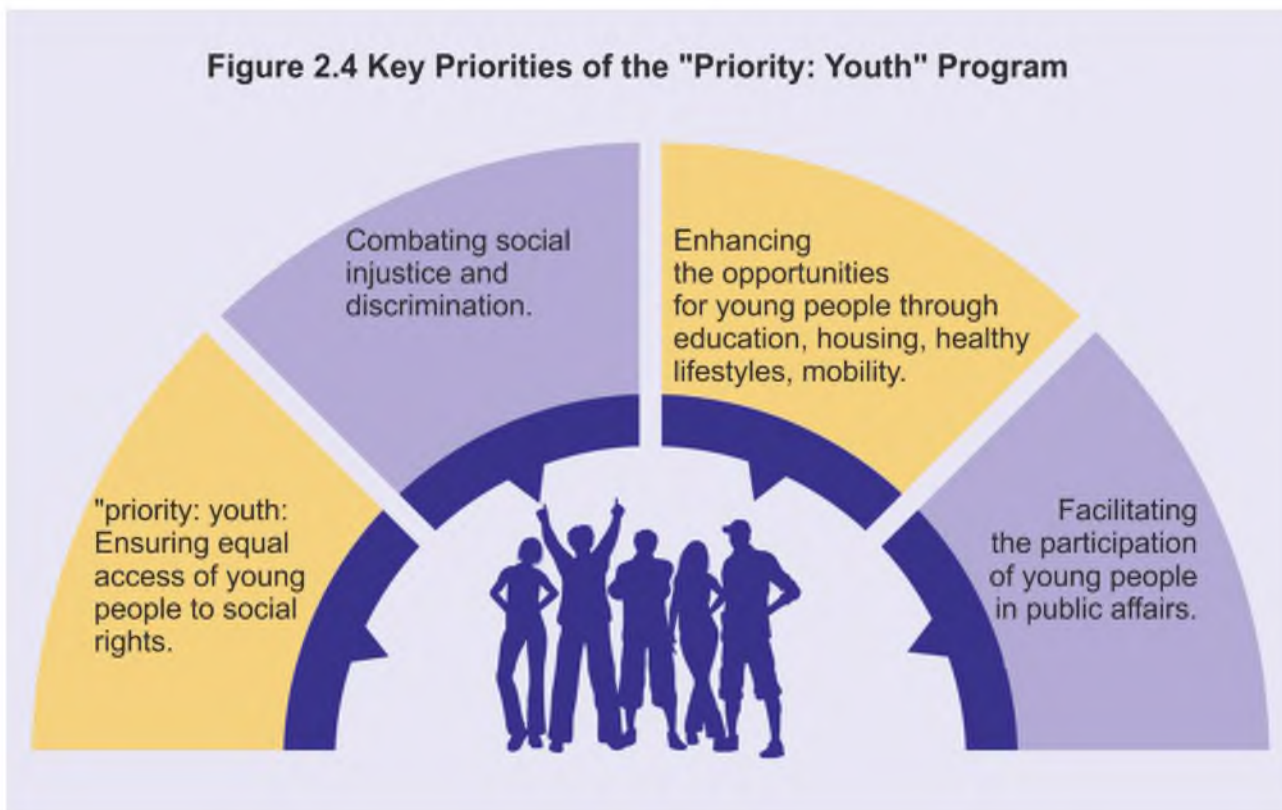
Figure 2.4 Key Priorities of the "Priority: Youth" Program

"priority: youth: Ensuring equal access of young people to social rights.

Combating social injustice and discrimination.

Enhancing the opportunities for young people through education, housing, healthy lifestyles, mobility.

Facilitating the participation of young people in public affairs.